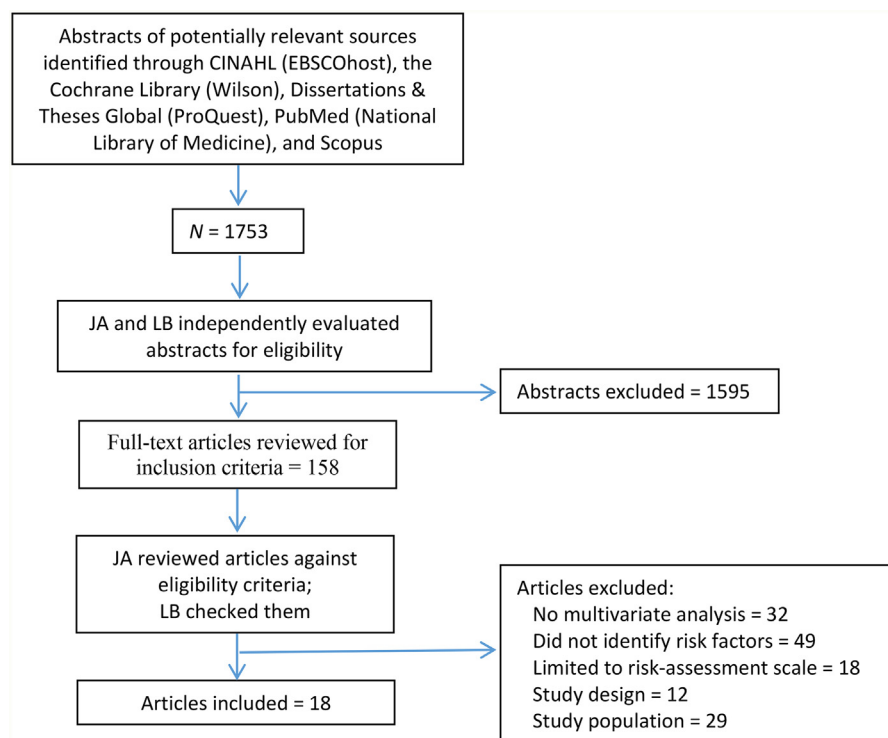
Abstracts of potentially relevant sources identified through CINAHL (EBSCOhost), the Cochrane Library (Wilson), Dissertations & Theses Global (ProQuest), PubMed (National Library of Medicine), and Scopus

*N* = 1753

JA and LB independently evaluated abstracts for eligibility

Abstracts excluded = 1595

Full-text articles reviewed for inclusion criteria = 158

JA reviewed articles against eligibility criteria; LB checked them

Articles excluded:
No multivariate analysis = 32
Did not identify risk factors = 49
Limited to risk-assessment scale = 18
Study design = 12
Study population = 29

Articles included = 18